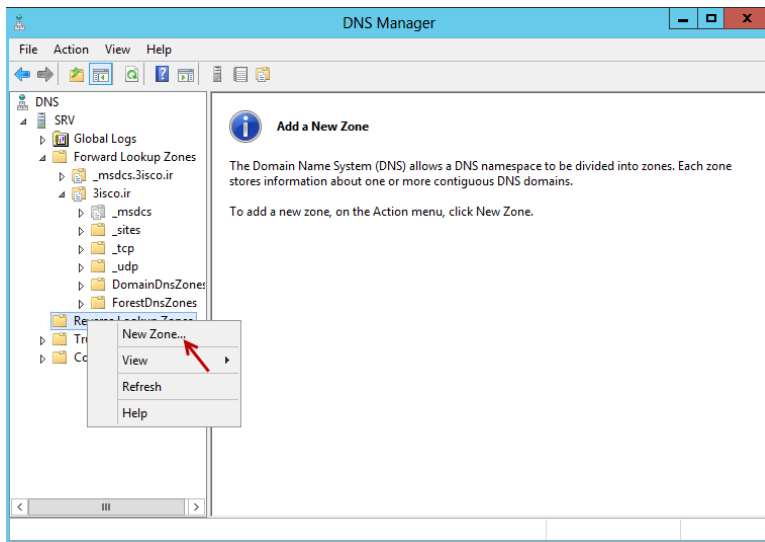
DNS Manager

File Action View Help

DNS
SRV
Global Logs
Forward Lookup Zones
_msdcs.3isco.ir
3isco.ir
_msdcs
_sites
_tcp
_udp
DomainDnsZones
ForestDnsZones
Reverse Lookup Zones
Tr
Co

New Zone...
View
Refresh
Help

Add a New Zone

The Domain Name System (DNS) allows a DNS namespace to be divided into zones. Each zone stores information about one or more contiguous DNS domains.

To add a new zone, on the Action menu, click New Zone.